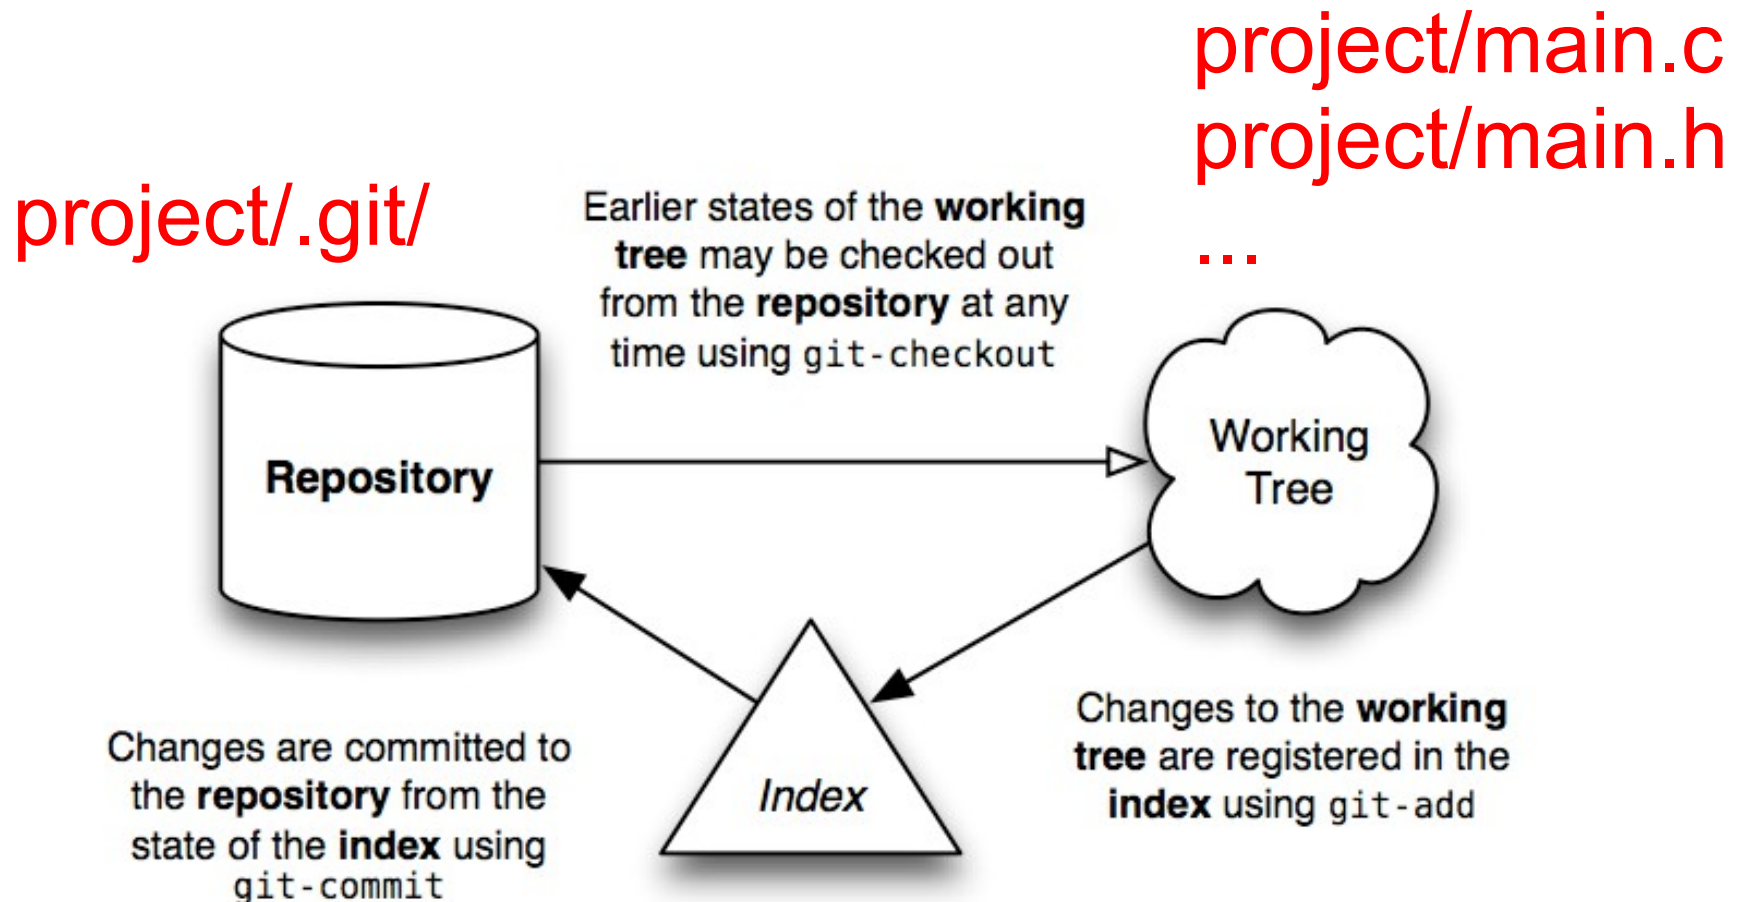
project/main.c
project/main.h
...

project/.git/

Earlier states of the **working tree** may be checked out from the **repository** at any time using `git-checkout`

Repository

Working Tree

Index

Changes are committed to the **repository** from the state of the **index** using `git-commit`

Changes to the **working tree** are registered in the **index** using `git-add`